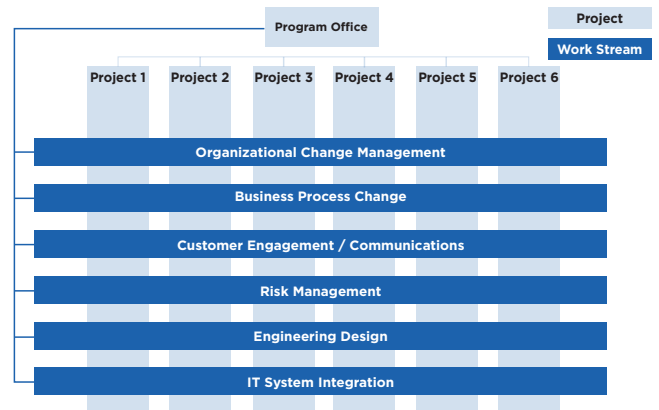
Program Office

Project

Work Stream

Project 1
Project 2
Project 3
Project 4
Project 5
Project 6

Organizational Change Management

Business Process Change

Customer Engagement / Communications

Risk Management

Engineering Design

IT System Integration